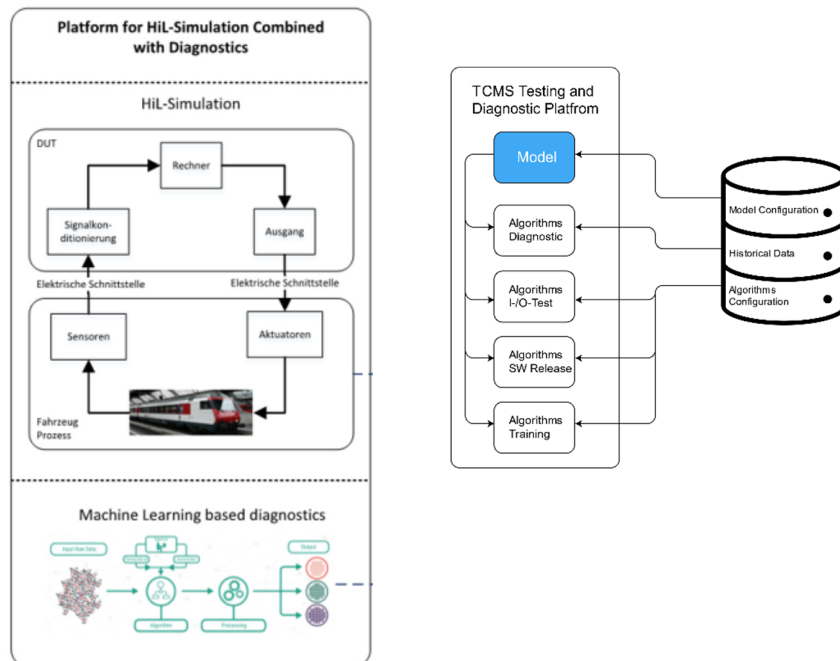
Platform for HiL-Simulation Combined with Diagnostics

HiL-Simulation

DUT

Rechner

Signalkonditionierung

Ausgang

Elektrische Schnittstelle

Elektrische Schnittstelle

Sensoren

Aktuatoren

Fahrzeug Prozess

Machine Learning based diagnostics

Input Raw Data

Algorithm

Processing

Output

TCMS Testing and Diagnostic Platfrom

Model

Algorithms Diagnostic

Algorithms I-/O-Test

Algorithms SW Release

Algorithms Training

Model Configuration

Historical Data

Algorithms Configuration